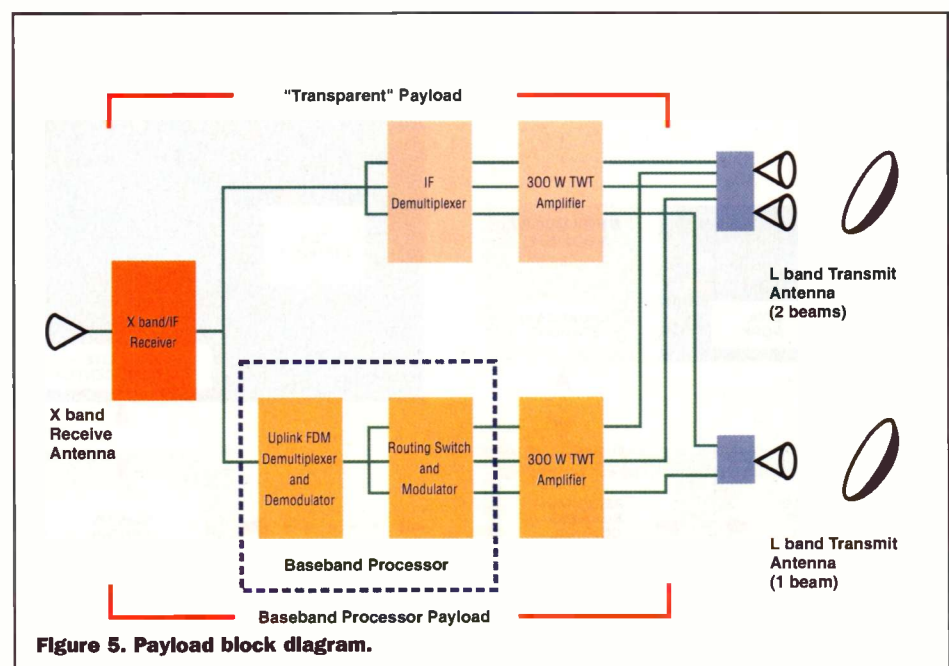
"Transparent" Payload

IF Demultiplexer

300 W TWT Amplifier

X band/IF Receiver

L band Transmit Antenna (2 beams)

X band Receive Antenna

Uplink FDM Demultiplexer and Demodulator

Routing Switch and Modulator

300 W TWT Amplifier

Baseband Processor

L band Transmit Antenna (1 beam)

Baseband Processor Payload

Figure 5. Payload block diagram.